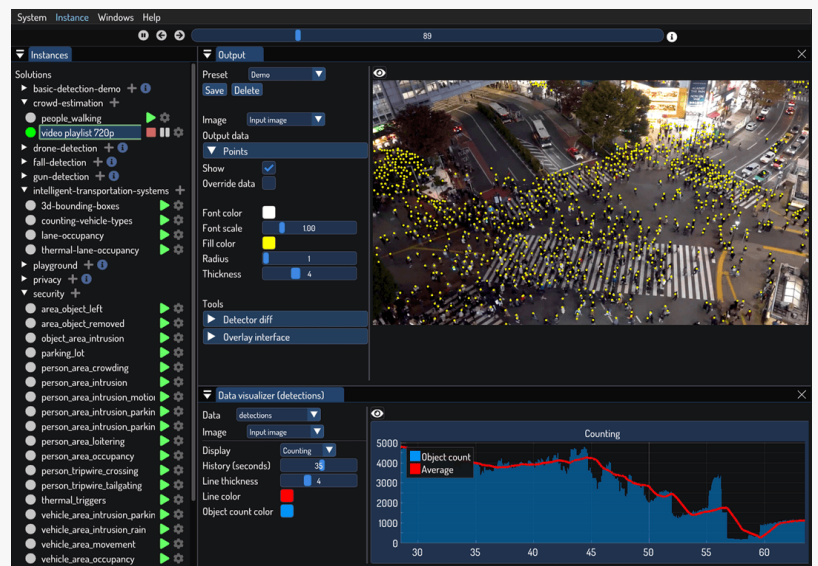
System Instance Windows Help

89

Instances

Solutions
basic-detection-demo
crowd-estimation
people_walking
video playlist 720p
drone-detection
fall-detection
gun-detection
intelligent-transportation-systems
3d-bounding-boxes
counting-vehicle-types
lane-occupancy
thermal-lane-occupancy
playground
privacy
security
area_object_left
area_object_removed
object_area_intrusion
parking_lot
person_area_crowding
person_area_intrusion
person_area_intrusion_motion
person_area_intrusion_parkin
person_area_intrusion_parkin
person_area_loitering
person_area_occupancy
person_tripwire_crossing
person_tripwire_tailgating
thermal_triggers
vehicle_area_intrusion_parkin
vehicle_area_intrusion_rain
vehicle_area_movement
vehicle_area_occupancy

Output

Preset Demo
Save Delete
Image Input image
Output data
Points
Show
Override data
Font color
Font scale 1.00
Fill color
Radius 1
Thickness 4
Tools
Detector diff
Overlay interface

Data visualizer (detections)

Data detections
Image Input image
Display Counting
History (seconds) 35
Line thickness 4
Line color
Object count color

Counting
Object count
Average
5000
4000
3000
2000
1000
0
30 35 40 45 50 55 60